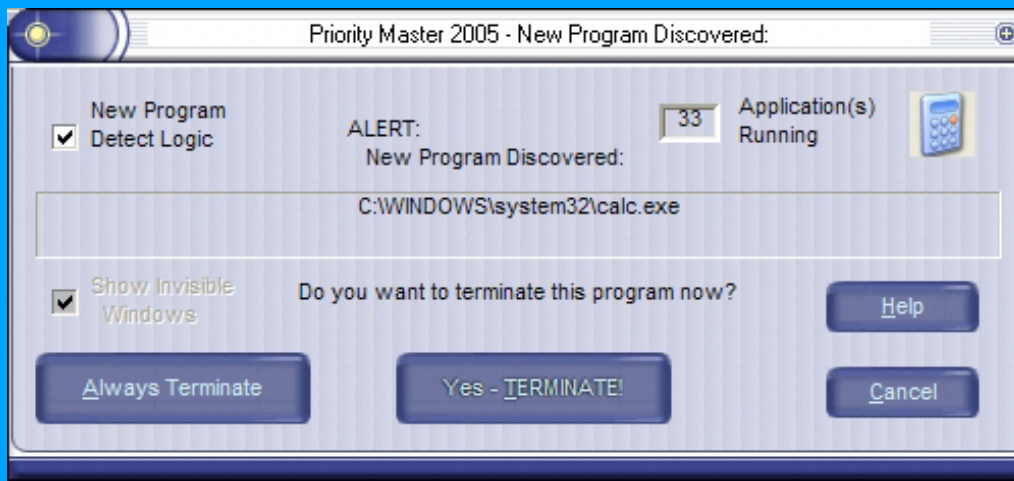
Priority Master 2005 - New Program Discovered:

New Program Detect Logic

ALERT:
New Program Discovered:

33

Application(s) Running

C:\WINDOWS\system32\calc.exe

Show Invisible Windows

Do you want to terminate this program now?

Help

Always Terminate

Yes - TERMINATE!

Cancel